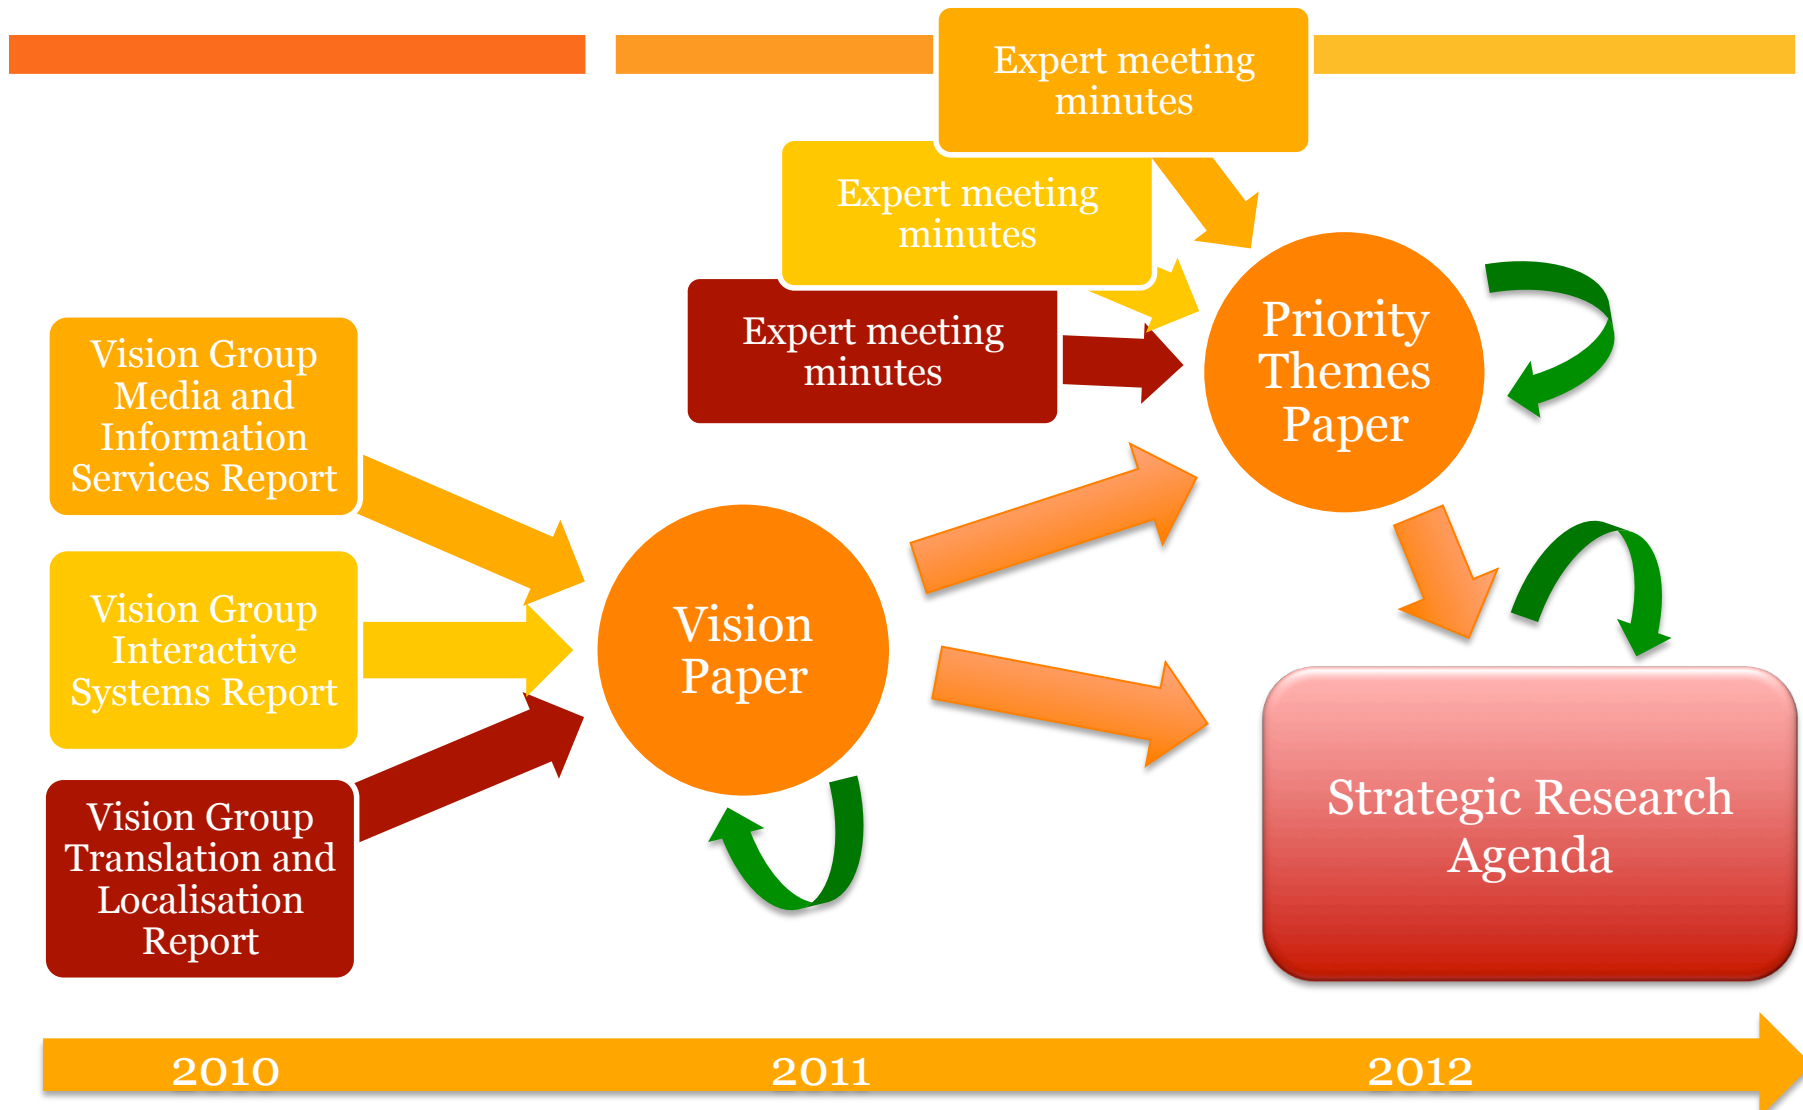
Expert meeting minutes

Expert meeting minutes

Expert meeting minutes

Priority Themes Paper

Vision Group Media and Information Services Report

Vision Group Interactive Systems Report

Vision Group Translation and Localisation Report

Vision Paper

Strategic Research Agenda

2010

2011

2012